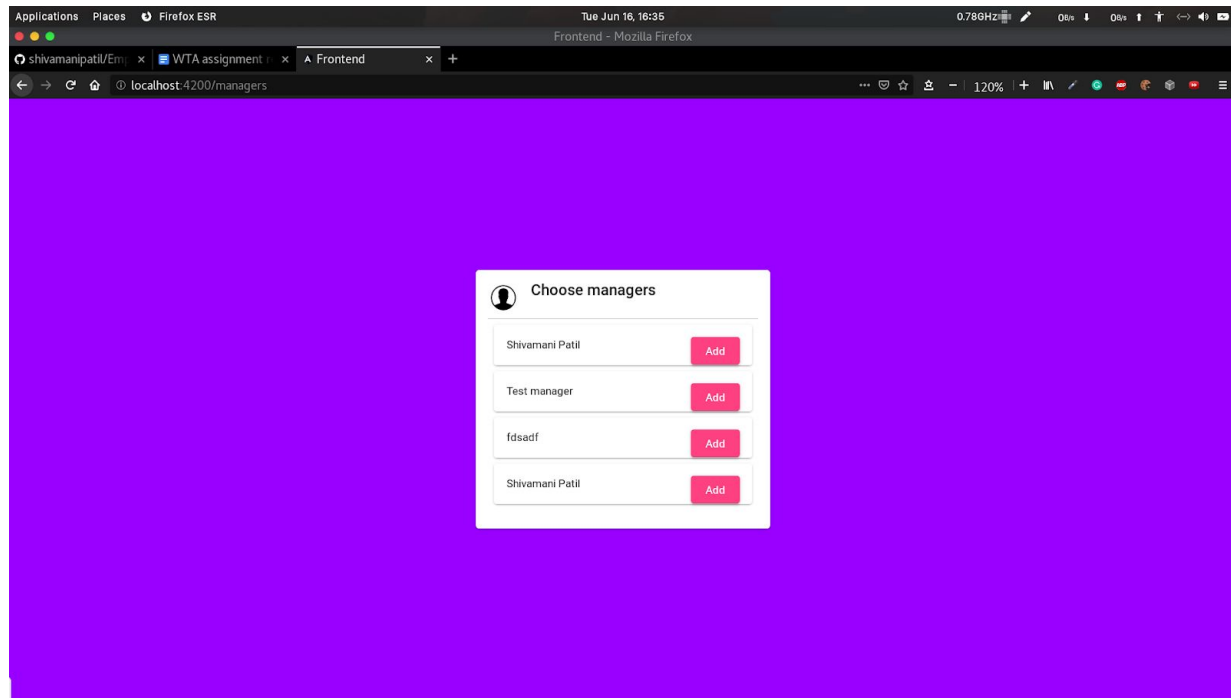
Applications Places Firefox ESR

Tue Jun 16, 16:35

0.78GHz

0B/s 0B/s

Frontend - Mozilla Firefox

shivamanipatil/Em ×

WTA assignment ×

Frontend ×

+

localhost:4200/managers

120%

Choose managers

Shivamani Patil

Add

Test manager

Add

fdsadf

Add

Shivamani Patil

Add